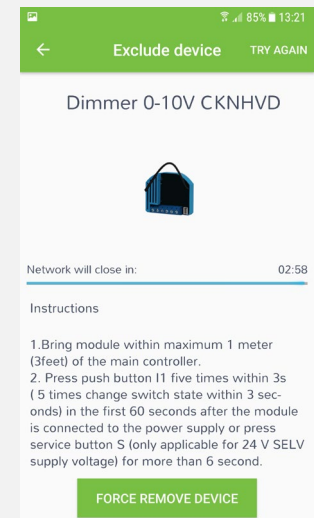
85% 13:21

Exclude device TRY AGAIN

Dimmer 0-10V CKNHVD

Network will close in: 02:58

Instructions

1.Bring module within maximum 1 meter (3feet) of the main controller.
2. Press push button I1 five times within 3s ( 5 times change switch state within 3 seconds) in the first 60 seconds after the module is connected to the power supply or press service button S (only applicable for 24 V SELV supply voltage) for more than 6 second.

FORCE REMOVE DEVICE